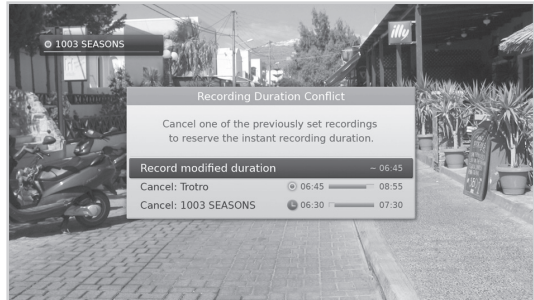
1003 SEASONS

illy

Recording Duration Conflict

Cancel one of the previously set recordings to reserve the instant recording duration.

Record modified duration ~ 06:45

Cancel: Trotro 06:45 08:55

Cancel: 1003 SEASONS 06:30 07:30